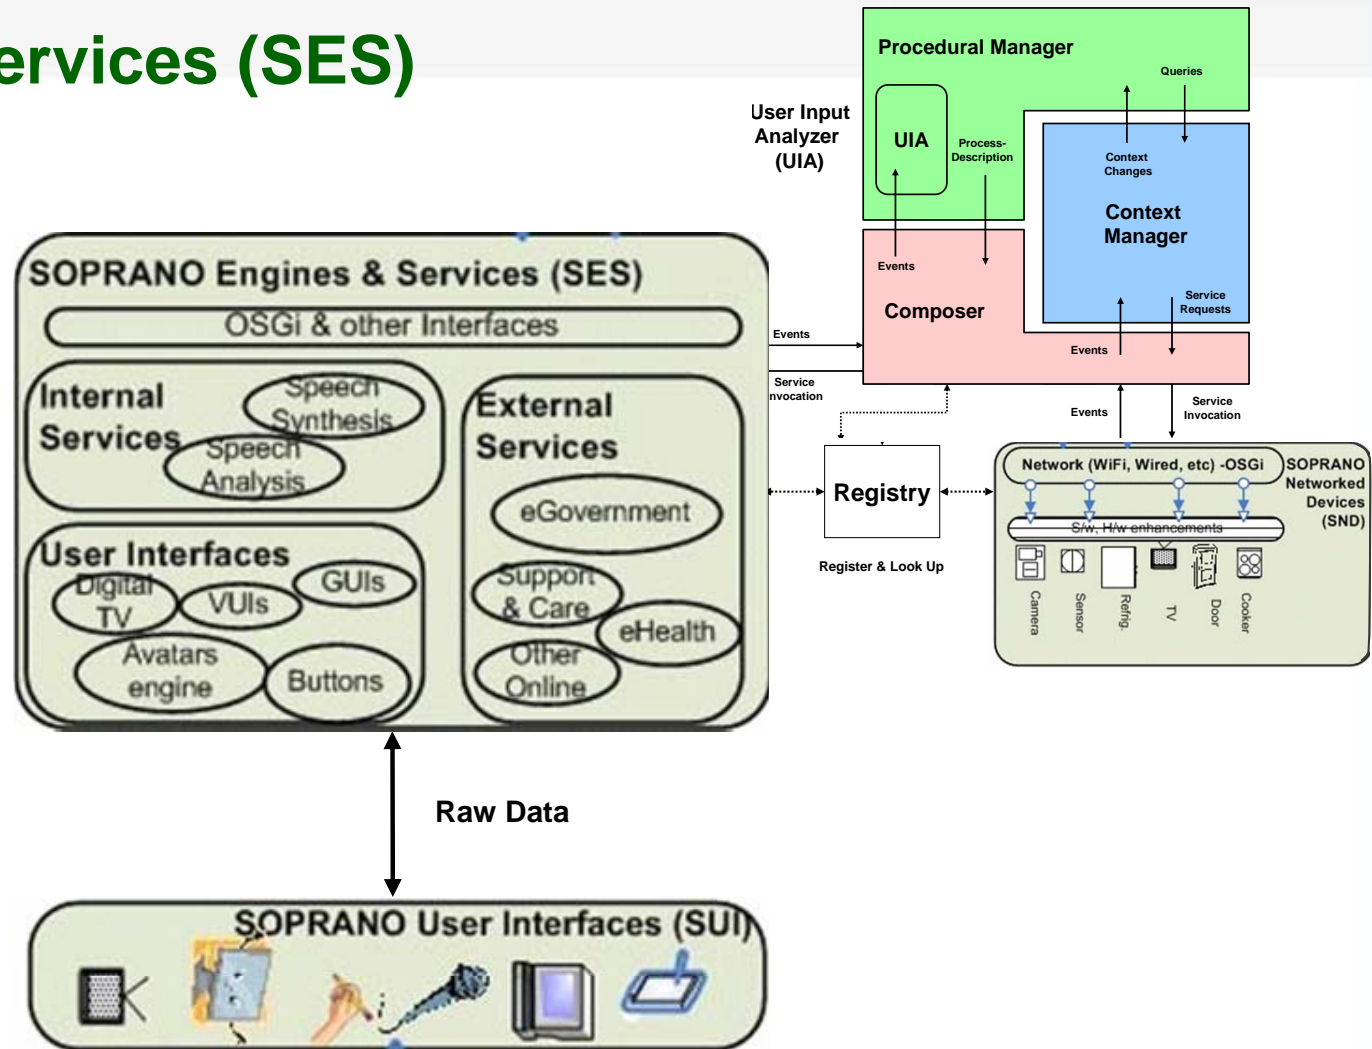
ervices (SES)

Procedural Manager

Queries

User Input Analyzer (UIA)

UIA

Process-Description

Context Changes

Context Manager

Events

Composer

Service Requests

Events

SOPRANO Engines & Services (SES)

OSGi & other Interfaces

Events

Service Invocation

Internal Services

Speech Synthesis

Speech Analysis

External Services

Events

Service Invocation

Registry

Register & Look Up

Network (WiFi, Wired, etc) -OSGi

SOPRANO Networked Devices (SND)

S/w, H/w enhancements

Camera

Sensor

Refrig.

TV

Door

Cooker

eGovernment

User Interfaces

Digital TV

VUIs

GUIs

Support & Care

eHealth

Avatars engine

Buttons

Other Online

Raw Data

SOPRANO User Interfaces (SUI)